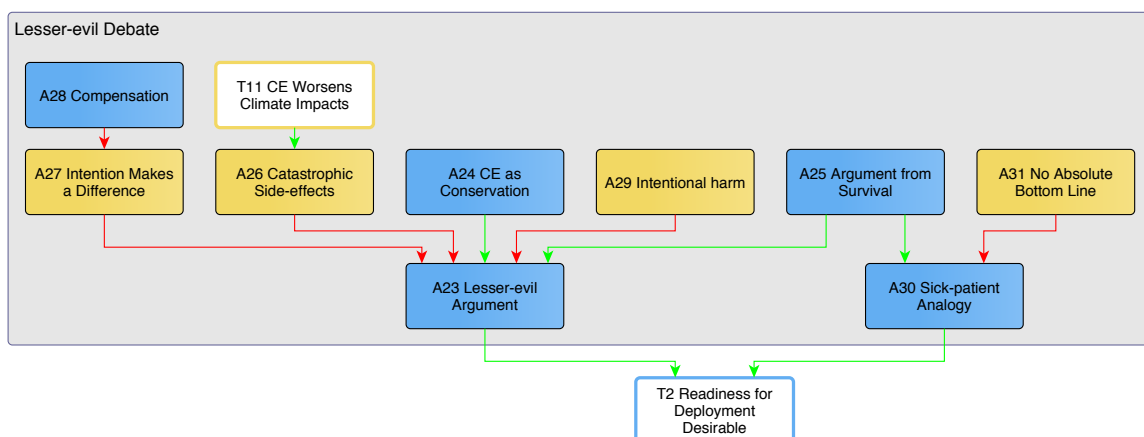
Lesser-evil Debate

A28 Compensation

T11 CE Worsens Climate Impacts

A27 Intention Makes a Difference

A26 Catastrophic Side-effects

A24 CE as Conservation

A29 Intentional harm

A25 Argument from Survival

A31 No Absolute Bottom Line

A23 Lesser-evil Argument

A30 Sick-patient Analogy

T2 Readiness for Deployment Desirable